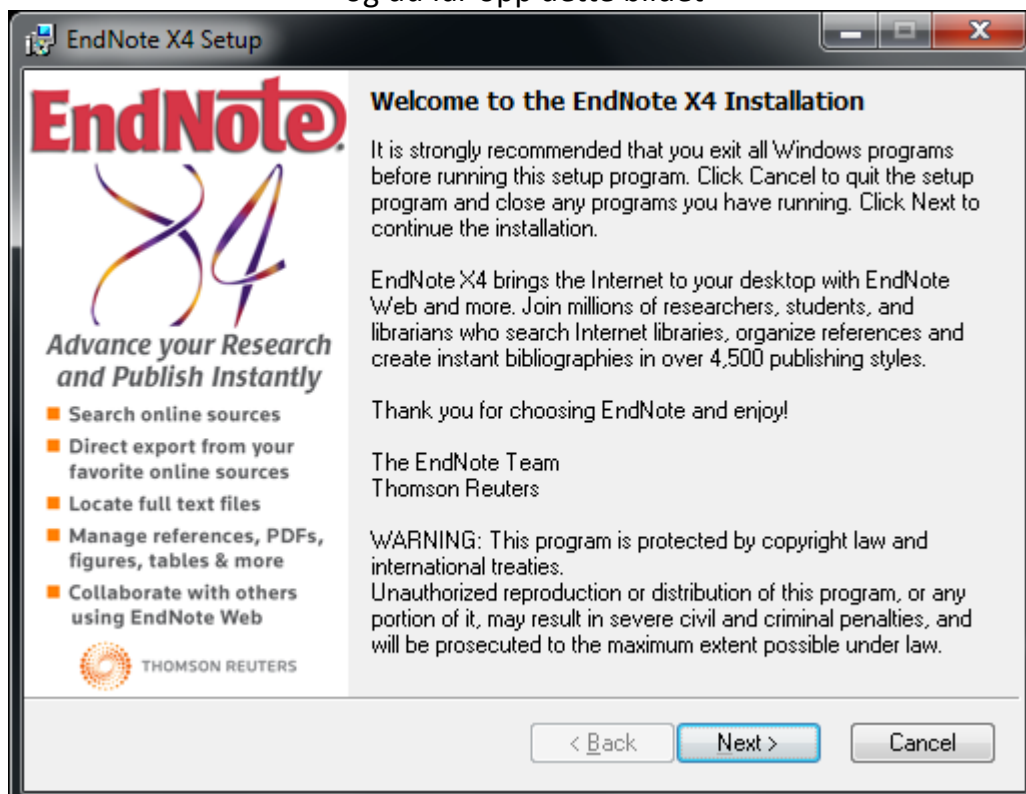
og du får opp dette bildet

EndNote X4 Setup

EndNote

X4

Advance your Research and Publish Instantly

Search online sources

Direct export from your favorite online sources

Locate full text files

Manage references, PDFs, figures, tables & more

Collaborate with others using EndNote Web

THOMSON REUTERS

Welcome to the EndNote X4 Installation

It is strongly recommended that you exit all Windows programs before running this setup program. Click Cancel to quit the setup program and close any programs you have running. Click Next to continue the installation.

EndNote X4 brings the Internet to your desktop with EndNote Web and more. Join millions of researchers, students, and librarians who search Internet libraries, organize references and create instant bibliographies in over 4,500 publishing styles.

Thank you for choosing EndNote and enjoy!

The EndNote Team
Thomson Reuters

WARNING: This program is protected by copyright law and international treaties.
Unauthorized reproduction or distribution of this program, or any portion of it, may result in severe civil and criminal penalties, and will be prosecuted to the maximum extent possible under law.

< Back

Next >

Cancel